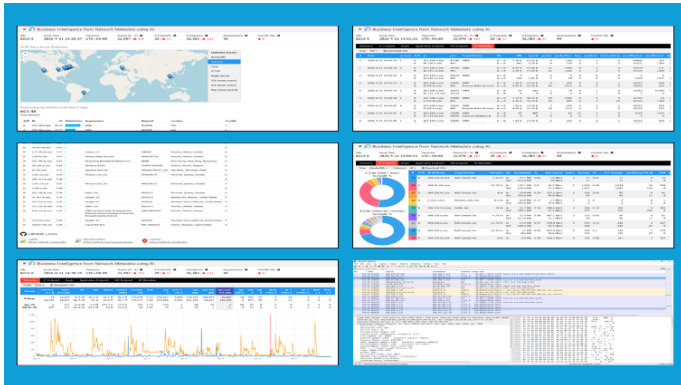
Business Intelligence from Network Metadata using AI

Business Intelligence from Network Metadata using AI

Business Intelligence from Network Metadata using AI

Business Intelligence from Network Metadata using AI

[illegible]